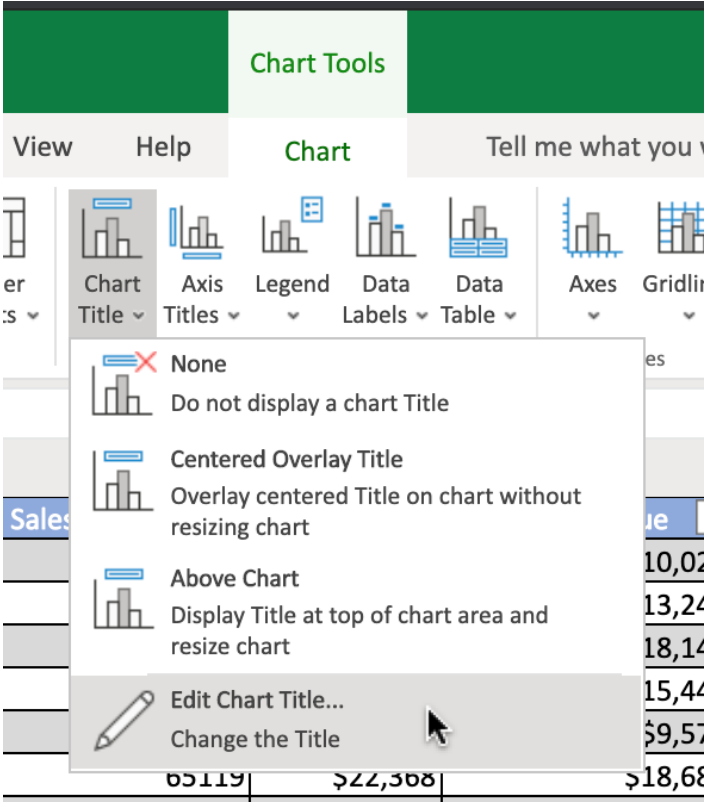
Chart Tools

View Help Chart Tell me what you v

er ts Chart Title Axis Titles Legend Data Labels Data Table Axes Gridlin

es

None
Do not display a chart Title

Centered Overlay Title
Overlay centered Title on chart without resizing chart

Above Chart
Display Title at top of chart area and resize chart

Edit Chart Title...
Change the Title

Sales
ue
10,02
13,24
18,14
15,44
$9,57
65119 $22,368 $18,68